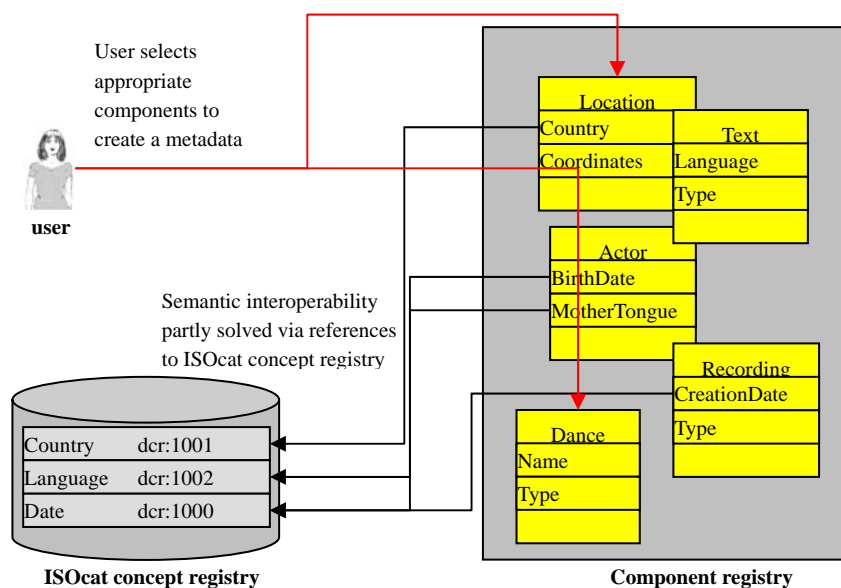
User selects appropriate components to create a metadata

user

Location
Country
Coordinates

Text
Language
Type

Actor
BirthDate
MotherTongue

Semantic interoperability partly solved via references to ISOcat concept registry

Recording
CreationDate
Type

Dance
Name
Type

| Country | dcr:1001 |
|---|---|
| Language | dcr:1002 |
| Date | dcr:1000 |

ISOcat concept registry

Component registry